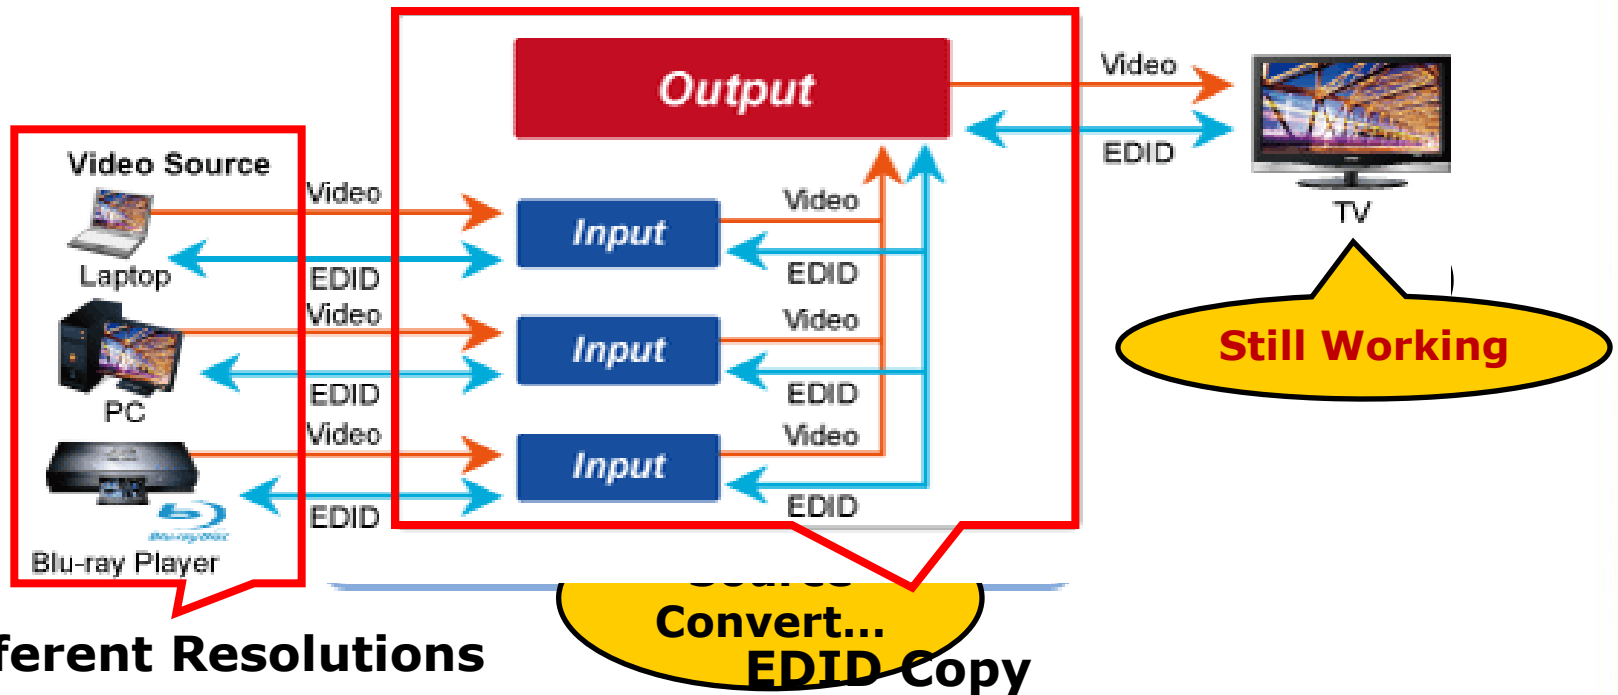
Output

Video

EDID

TV

Still Working

Video Source

Laptop

PC

Blu-ray Player

Video

EDID

Video

EDID

Video

EDID

Input

Video

EDID

Input

Video

EDID

Input

Video

EDID

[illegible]ferent Resolutions

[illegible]
Convert...

EDID Copy